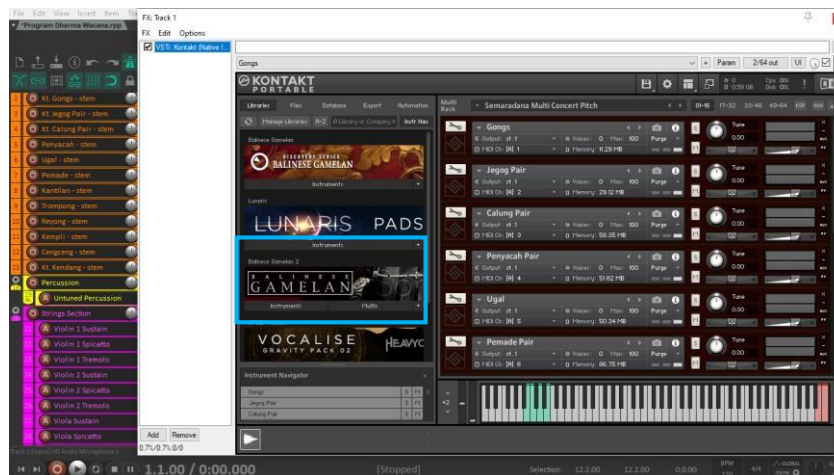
File Edit View Insert Item
*Program Dharma Wacana.rpp
FX: Track 1
FX Edit Options
VSTi: Kontakt (Native I
Gongs
Param 2/64 out UI
KONTAKT
PORTABLE
Libraries Files Database Expert Automation
Manage Libraries A-Z
Balinese Gamelan
DISCOVERY SERIES
BALINESE GAMELAN
Instruments
Lunaris
LUNARIS PADS
Instruments
Balinese Gamelan 2
BALINESE
GAMELAN
Instruments Multis
VOCALISE
GRAVITY PACK 02
HEAVYOCITY
Instrument Navigator
Gongs
Jegog Pair
Calung Pair
Multi Rack
Semaradana Multi Concert Pitch
01-16 17-32 33-48 49-64
Gongs
Output: st. 1
MIDI Ch: [A] 1
Voices: 0 Max: 100
Memory: 11.29 MB
Purge
Tune
0.00
Jegog Pair
Output: st. 1
MIDI Ch: [A] 2
Voices: 0 Max: 100
Memory: 29.12 MB
Purge
Tune
0.00
Calung Pair
Output: st. 1
MIDI Ch: [A] 3
Voices: 0 Max: 100
Memory: 56.35 MB
Purge
Tune
0.00
Penyacah Pair
Output: st. 1
MIDI Ch: [A] 4
Voices: 0 Max: 100
Memory: 51.82 MB
Purge
Tune
0.00
Ugal
Output: st. 1
MIDI Ch: [A] 5
Voices: 0 Max: 100
Memory: 50.34 MB
Purge
Tune
0.00
Pemade Pair
Output: st. 1
MIDI Ch: [A] 6
Voices: 0 Max: 100
Memory: 86.75 MB
Purge
Tune
0.00
Kt. Gongs - stem
Kt. Jegog Pair - stem
Kt. Calung Pair - stem
Penyacah - stem
Ugal - stem
Pemade - stem
Kantilan - stem
Trompong - stem
Reyong - stem
Kempli - stem
Cengceng - stem
Kt. Kendang - stem
Percussion
Untuned Percussion
Strings Section
Violin 1 Sustain
Violin 1 Spicatto
Violin 1 Tremolo
Violin 2 Sustain
Violin 2 Spicatto
Violin 2 Tremolo
Viola Sustain
Viola Spicatto
Add Remove
0.7%/0.7% 0/0
1.1.00 / 0:00.000
[Stopped]
Selection: 1.1.2.00 1.1.2.00 0.0.00